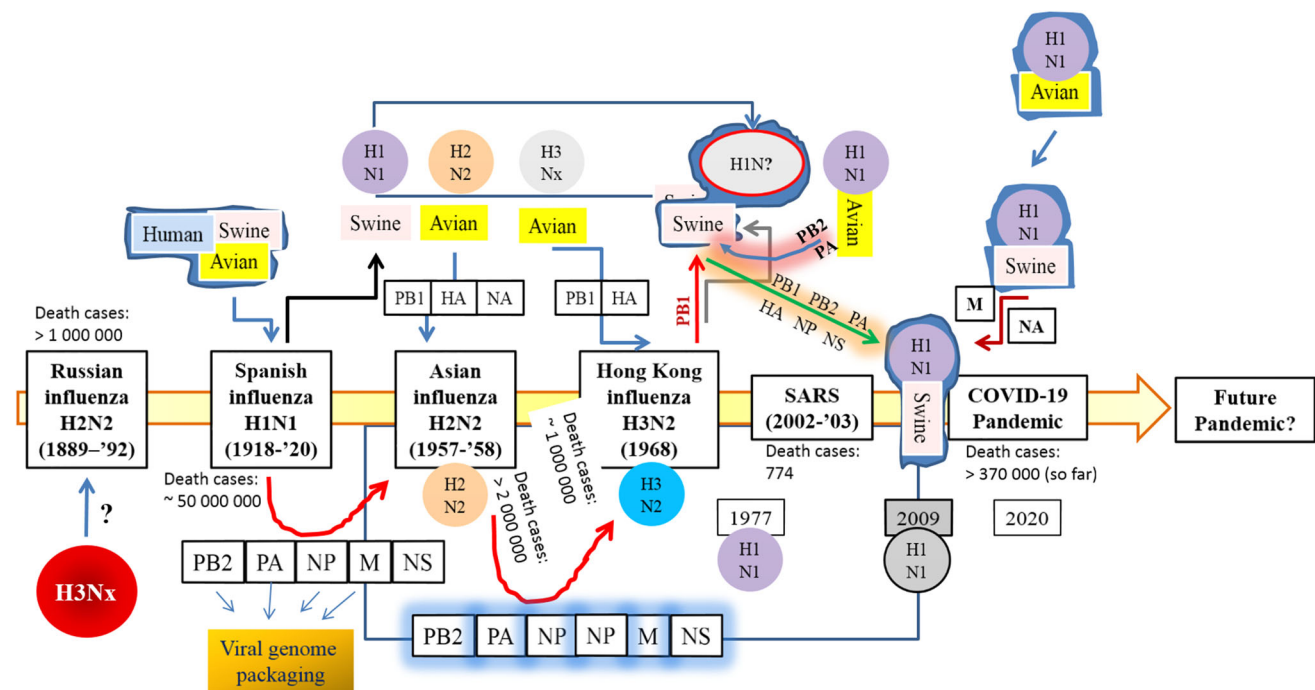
H1 N1
Avian

H1 N1
H2 N2
H3 Nx
H1N?
H1 N1
Avian
Swine
Avian
Avian
Swine
PB2
PA

Human
Swine
Avian

H1 N1
Swine

PB1 HA NA
PB1 HA
PB1
PB1 PB2 PA
HA NP NS

M
NA

Death cases:
> 1 000 000

Russian influenza H2N2 (1889–'92)

Spanish influenza H1N1 (1918-'20)

Asian influenza H2N2 (1957-'58)

Hong Kong influenza H3N2 (1968)

SARS (2002-'03)

H1 N1
Swine

COVID-19 Pandemic

Future Pandemic?

Death cases:
~ 50 000 000

Death cases:
~ 1 000 000

Death cases:
> 2 000 000

Death cases:
774

Death cases:
> 370 000 (so far)

H2 N2
H3 N2

?

1977
H1 N1

2009
H1 N1

2020

H3Nx

PB2 PA NP M NS

Viral genome packaging

PB2 PA NP NP M NS